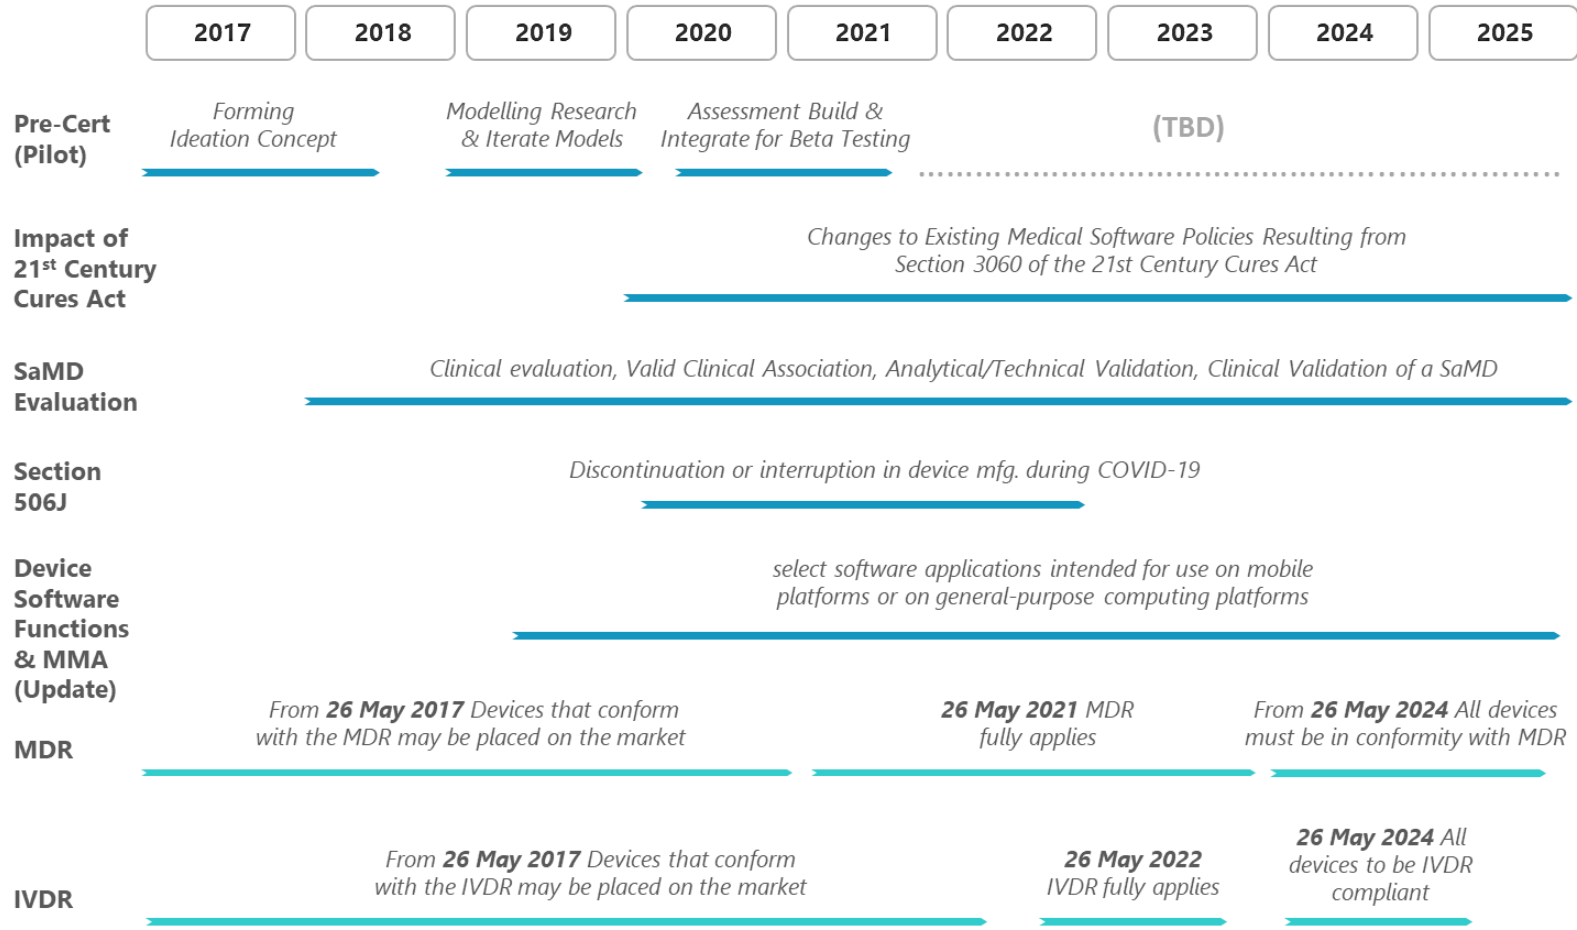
| 2017 | 2018 | 2019 | 2020 | 2021 | 2022 | 2023 | 2024 | 2025 |
|---|---|---|---|---|---|---|---|---|

Pre-Cert (Pilot)

Forming Ideation Concept

Modelling Research & Iterate Models

Assessment Build & Integrate for Beta Testing

(TBD)

Impact of 21$^{st}$ Century Cures Act

Changes to Existing Medical Software Policies Resulting from Section 3060 of the 21st Century Cures Act

SaMD Evaluation

Clinical evaluation, Valid Clinical Association, Analytical/Technical Validation, Clinical Validation of a SaMD

Section 506J

Discontinuation or interruption in device mfg. during COVID-19

Device Software Functions & MMA (Update)

select software applications intended for use on mobile platforms or on general-purpose computing platforms

MDR

From 26 May 2017 Devices that conform with the MDR may be placed on the market

26 May 2021 MDR fully applies

From 26 May 2024 All devices must be in conformity with MDR

IVDR

From 26 May 2017 Devices that conform with the IVDR may be placed on the market

26 May 2022 IVDR fully applies

26 May 2024 All devices to be IVDR compliant